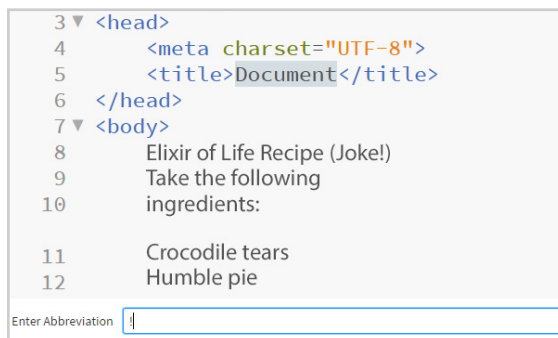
3 ▼ <head>
4 <meta charset="UTF-8">
5 <title>Document</title>
6 </head>
7 ▼ <body>
8 Elixir of Life Recipe (Joke!)
9 Take the following
10 ingredients:

11 Crocodile tears
12 Humble pie

Enter Abbreviation !